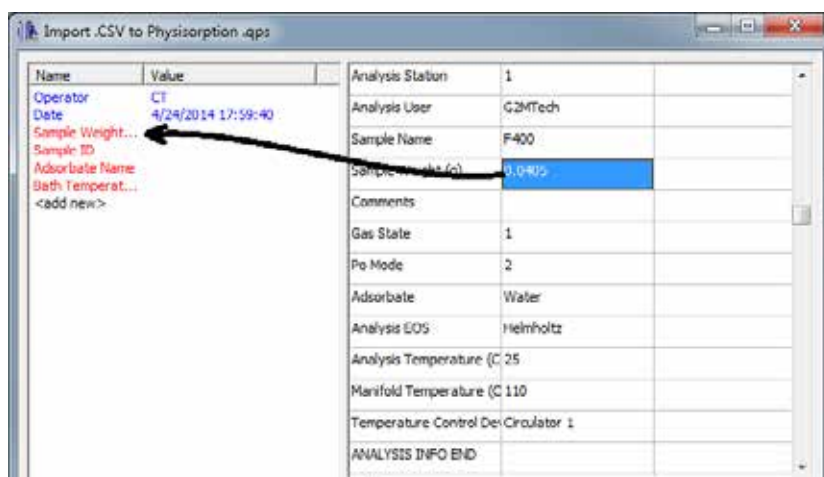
Import .CSV to Physisorption .qps

| Name | Value |
|---|---|
| Operator | CT |
| Date | 4/24/2014 17:59:40 |
| Sample Weight... | |
| Sample ID | |
| Adsorbate Name | |
| Bath Temperat... | |
| <add new> | |

| | |
|---|---|
| Analysis Station | 1 |
| Analysis User | G2MTech |
| Sample Name | F400 |
| Sample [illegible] (g) | 0.0405 |
| Comments | |
| Gas State | 1 |
| Po Mode | 2 |
| Adsorbate | Water |
| Analysis EOS | Helmholtz |
| Analysis Temperature (C | 25 |
| Manifold Temperature (C | 110 |
| Temperature Control De | Circulator 1 |
| ANALYSIS INFO END | |